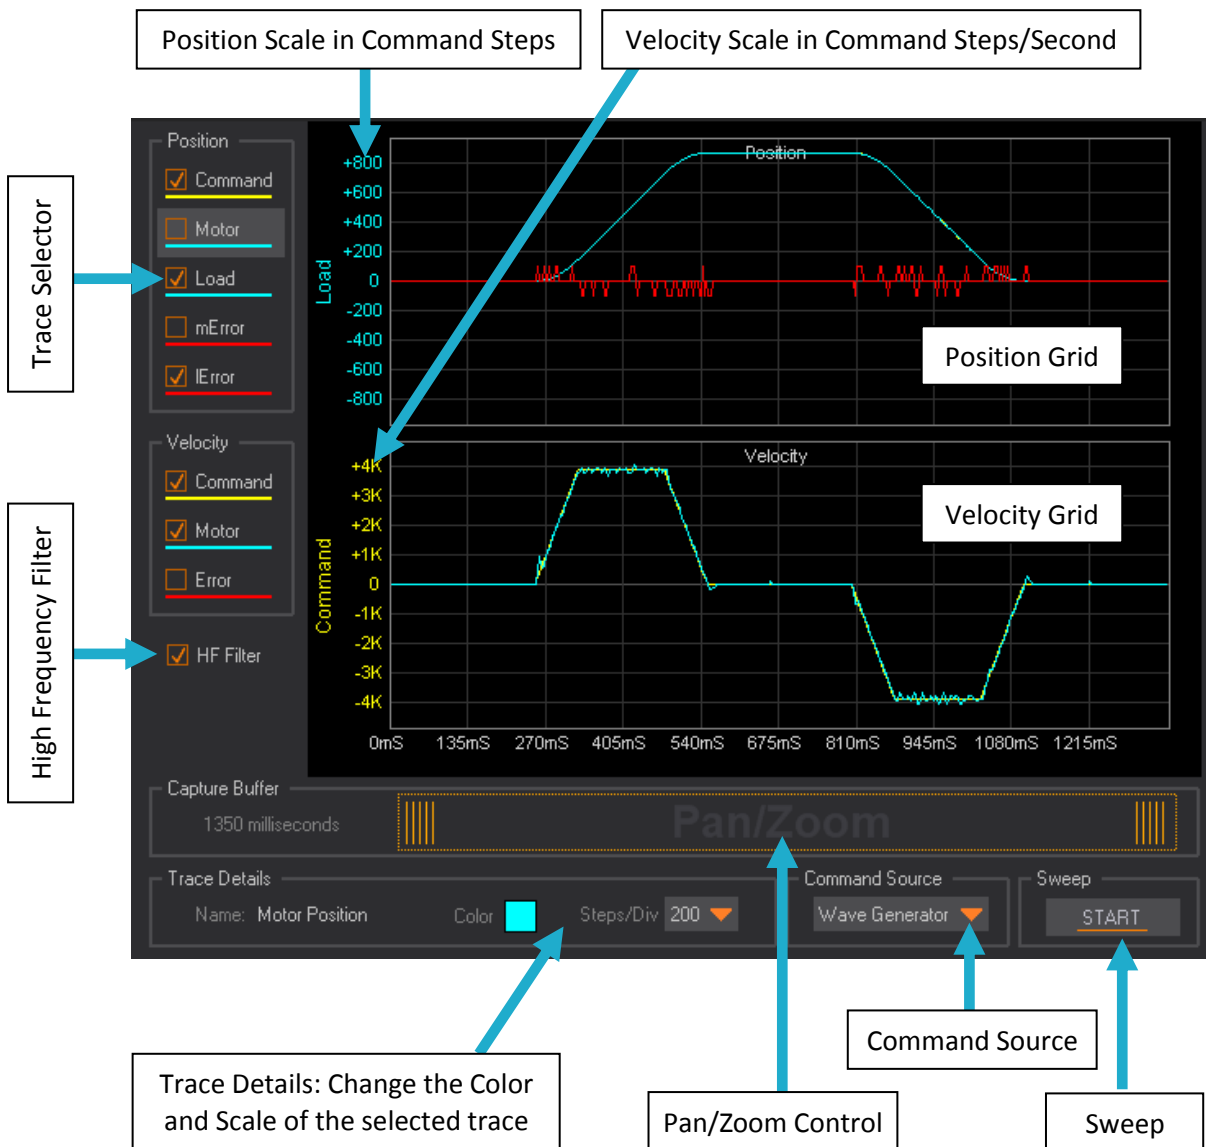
Position Scale in Command Steps

Velocity Scale in Command Steps/Second

Trace Selector

High Frequency Filter

Position

Command

Motor

Load

mError

lError

Velocity

Command

Motor

Error

HF Filter

Position

+800
+600
+400
+200
0
-200
-400
-600
-800

Load

Position Grid

Velocity

+4K
+3K
+2K
+1K
0
-1K
-2K
-3K
-4K

Command

Velocity Grid

0mS 135mS 270mS 405mS 540mS 675mS 810mS 945mS 1080mS 1215mS

Capture Buffer

1350 milliseconds

Pan/Zoom

Trace Details

Name: Motor Position

Color

Steps/Div 200

Command Source

Wave Generator

Sweep

START

Command Source

Trace Details: Change the Color and Scale of the selected trace

Pan/Zoom Control

Sweep